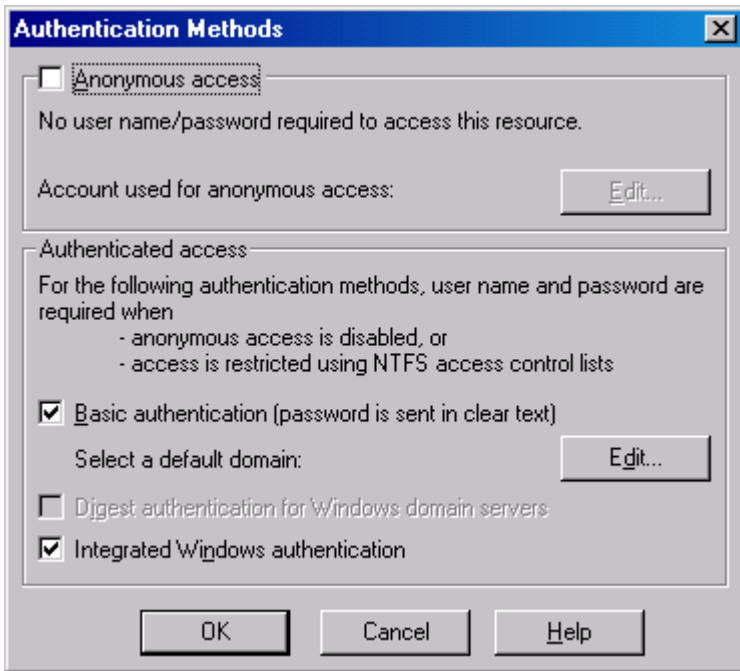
Authentication Methods

Anonymous access

No user name/password required to access this resource.

Account used for anonymous access:

Edit...

Authenticated access

For the following authentication methods, user name and password are required when
- anonymous access is disabled, or
- access is restricted using NTFS access control lists

Basic authentication (password is sent in clear text)

Select a default domain:

Edit...

Digest authentication for Windows domain servers

Integrated Windows authentication

OK

Cancel

Help